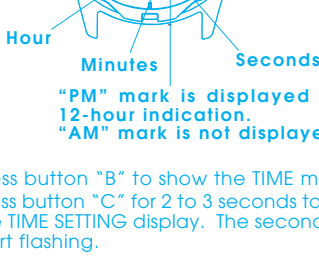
Hour

Minutes

Seconds

"PM" mark is displayed
12-hour indication.
"AM" mark is not displaye

ss button "B" to show the TIME m
ss button "C" for 2 to 3 seconds to
TIME SETTING display. The second
rt flashing.